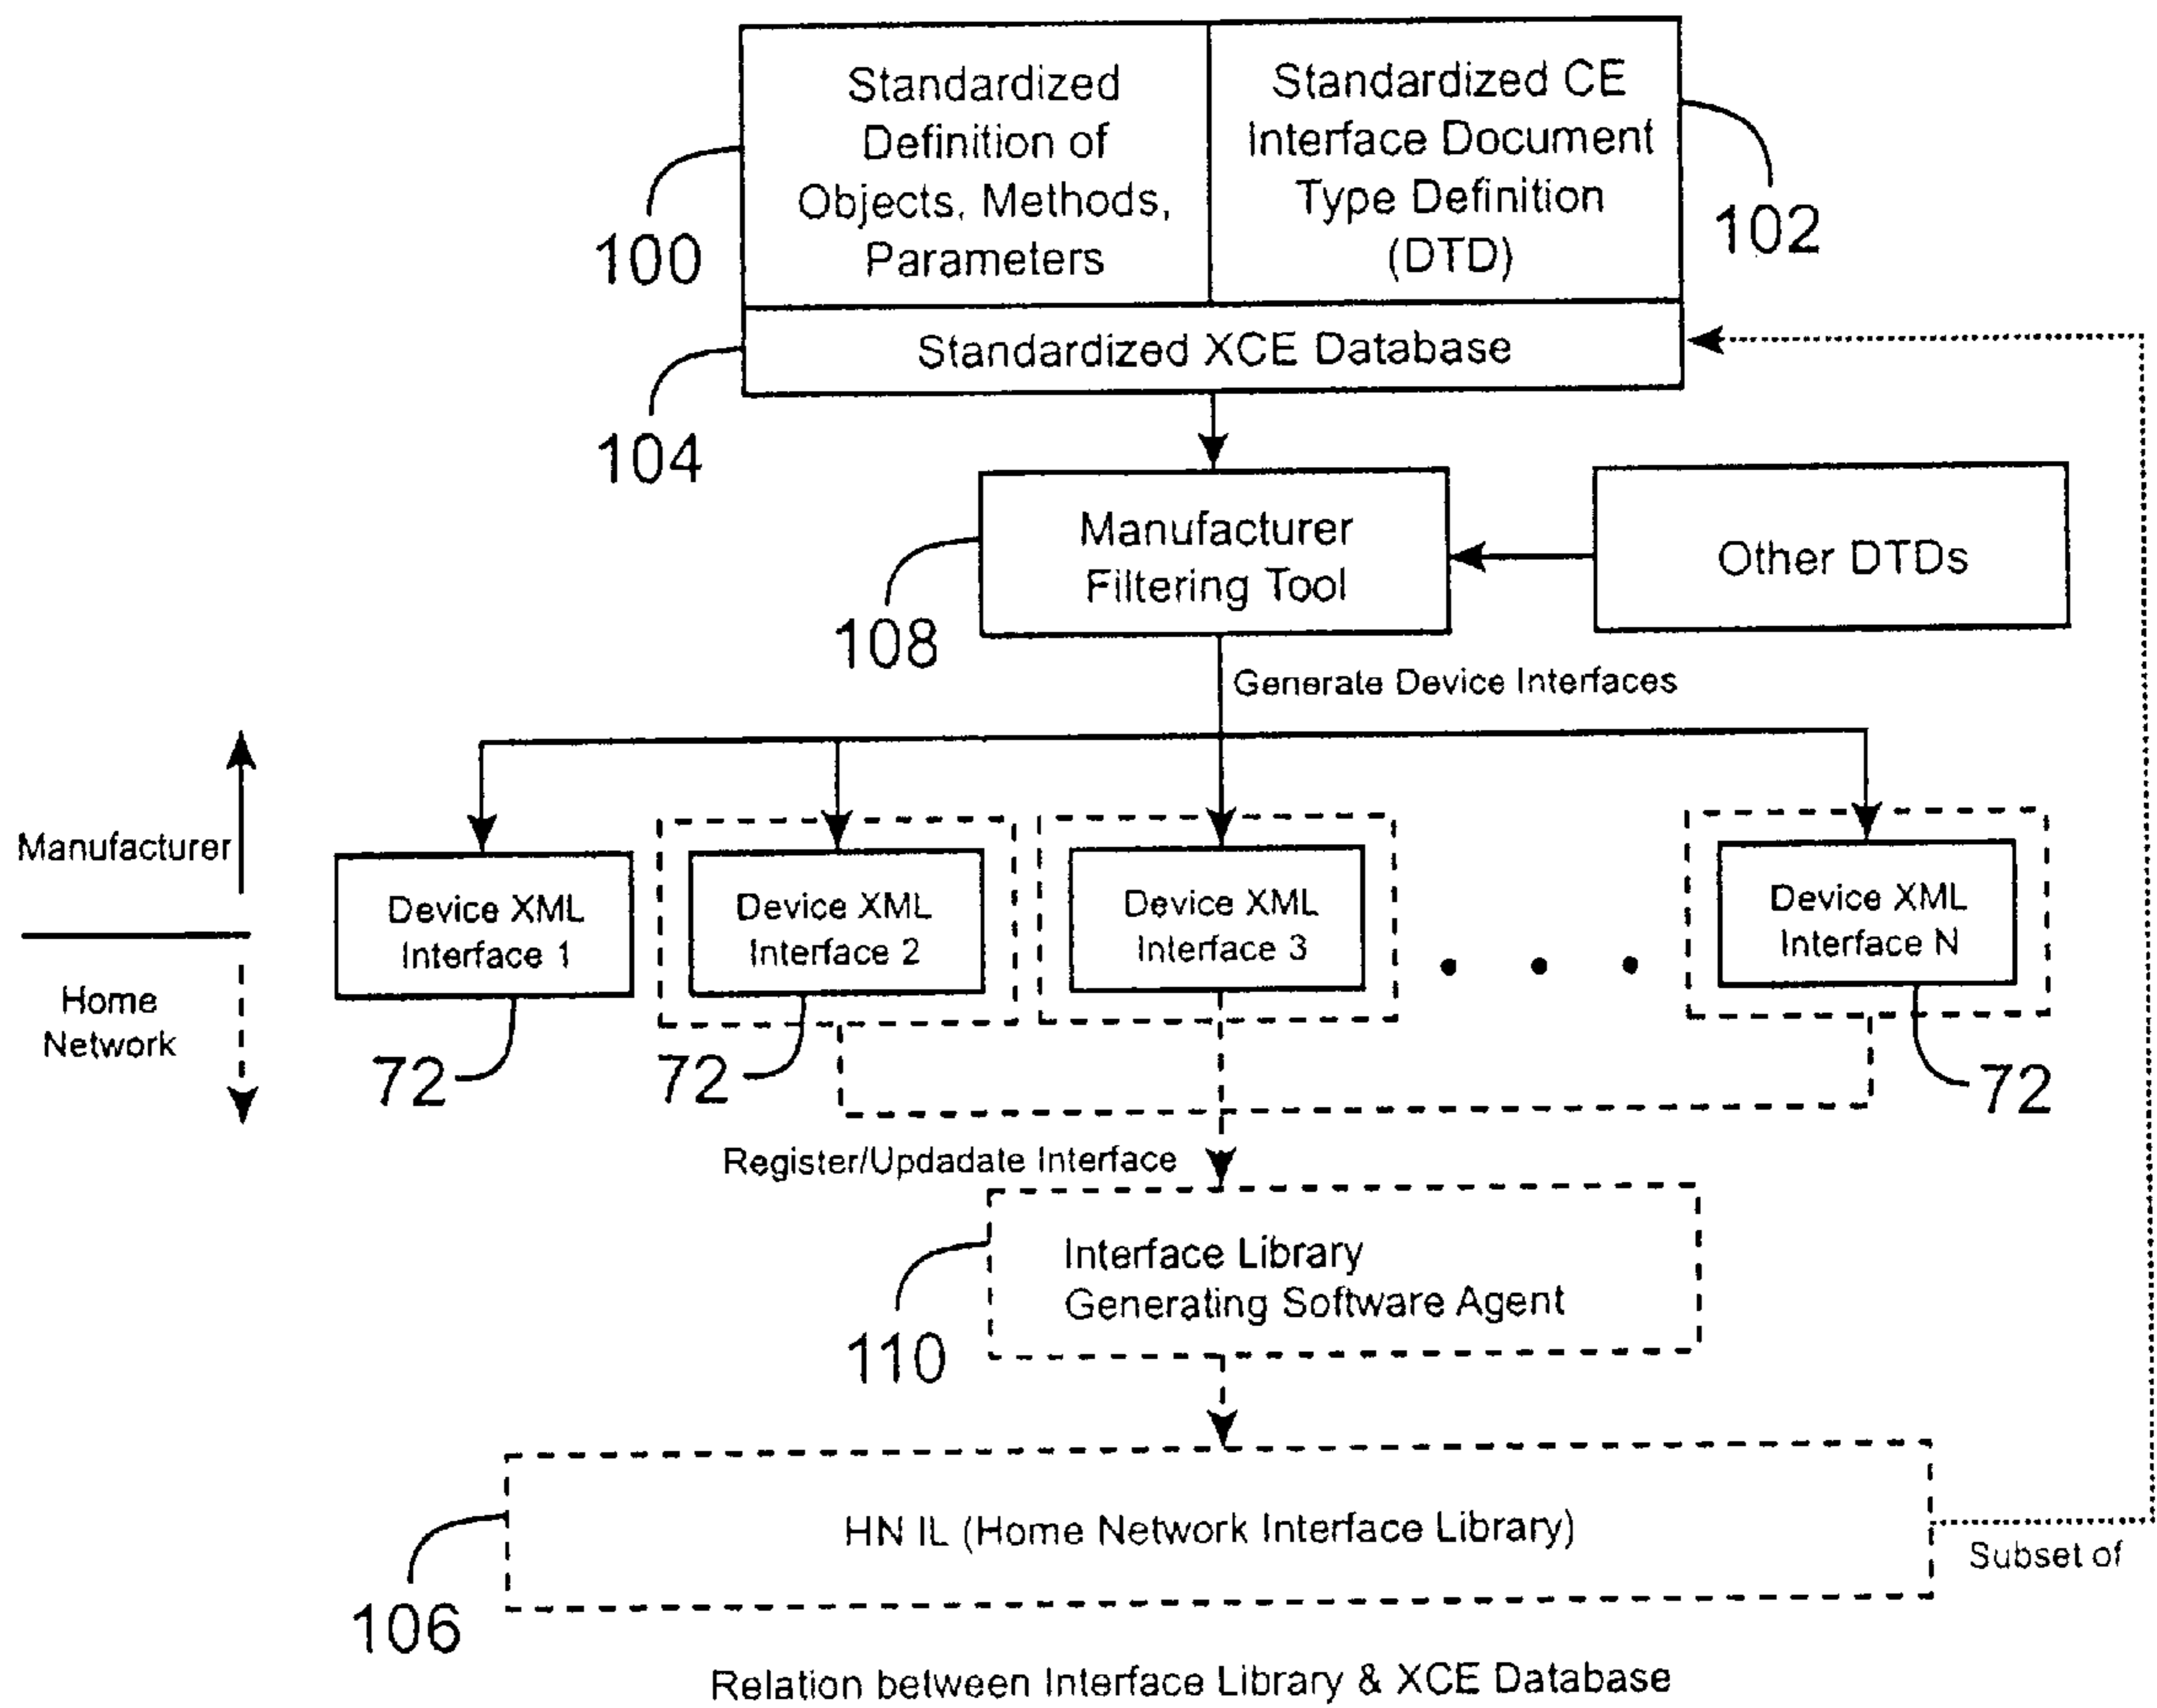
Standardized Definition of Objects, Methods, Parameters

Standardized CE Interface Document Type Definition (DTD)

100

102

Standardized XCE Database

104

Manufacturer Filtering Tool

Other DTDs

108

Generate Device Interfaces

Manufacturer

Home Network

Device XML Interface 1

Device XML Interface 2

Device XML Interface 3

Device XML Interface N

72

72

72

Register/Updadate Interface

Interface Library Generating Software Agent

110

HN IL (Home Network Interface Library)

Subset of

106

Relation between Interface Library & XCE Database